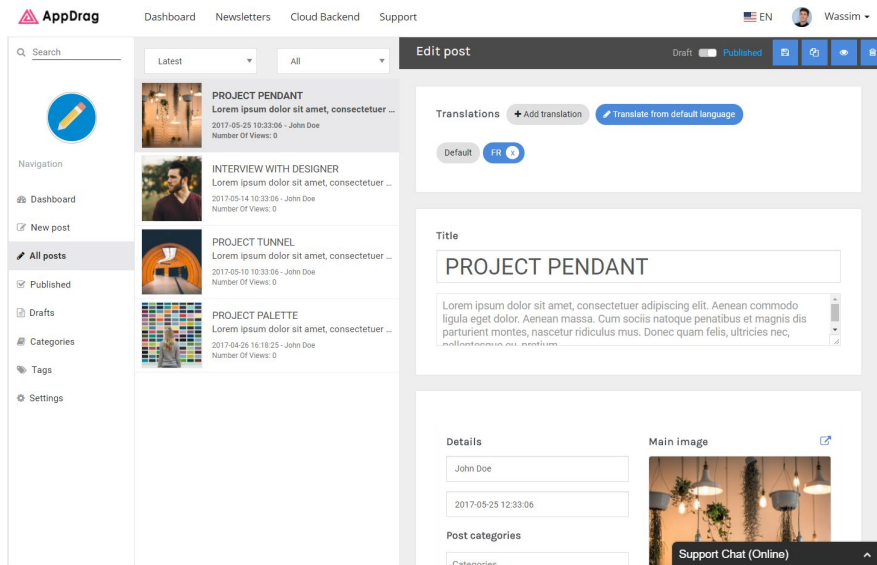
AppDrag Dashboard Newsletters Cloud Backend Support EN Wassim

Search

Navigation

Dashboard
New post
All posts
Published
Drafts
Categories
Tags
Settings

Latest All

PROJECT PENDANT
Lorem ipsum dolor sit amet, consectetuer ...
2017-05-25 10:33:06 - John Doe
Number Of Views: 0

INTERVIEW WITH DESIGNER
Lorem ipsum dolor sit amet, consectetuer ...
2017-05-14 10:33:06 - John Doe
Number Of Views: 0

PROJECT TUNNEL
Lorem ipsum dolor sit amet, consectetuer ...
2017-05-10 10:33:06 - John Doe
Number Of Views: 0

PROJECT PALETTE
Lorem ipsum dolor sit amet, consectetuer ...
2017-04-26 16:18:25 - John Doe
Number Of Views: 0

Edit post
Draft Published

Translations + Add translation Translate from default language

Default FR

Title

PROJECT PENDANT

Lorem ipsum dolor sit amet, consectetuer adipiscing elit. Aenean commodo ligula eget dolor. Aenean massa. Cum sociis natoque penatibus et magnis dis parturient montes, nascetur ridiculus mus. Donec quam felis, ultricies nec, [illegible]

Details
John Doe
2017-05-25 12:33:06
Post categories
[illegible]

Main image

Support Chat (Online)